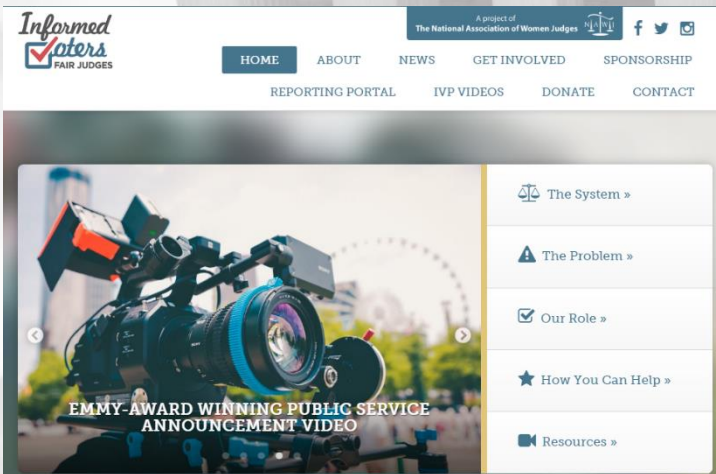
Informed Voters FAIR JUDGES

A project of The National Association of Women Judges NAWJ

HOME ABOUT NEWS GET INVOLVED SPONSORSHIP
REPORTING PORTAL IVP VIDEOS DONATE CONTACT

EMMY-AWARD WINNING PUBLIC SERVICE ANNOUNCEMENT VIDEO

The System »
The Problem »
Our Role »
How You Can Help »
Resources »